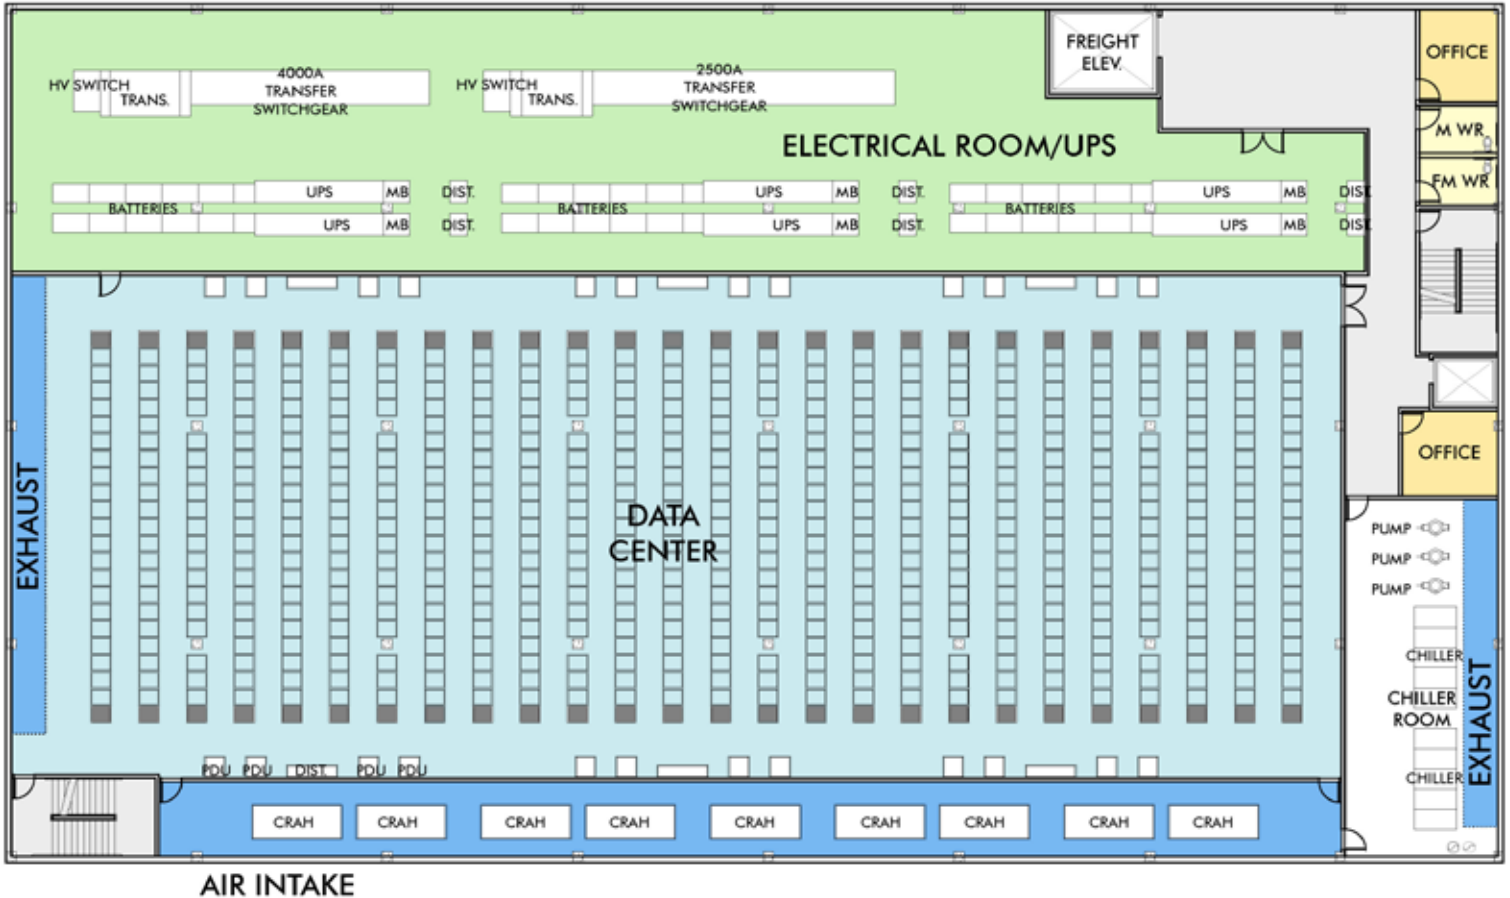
FREIGHT ELEV.

OFFICE

HV SWITCH TRANS. 4000A TRANSFER SWITCHGEAR

HV SWITCH TRANS. 2500A TRANSFER SWITCHGEAR

ELECTRICAL ROOM/UPS

M WR

FM WR

BATTERIES UPS MB DIST.
UPS MB DIST.

BATTERIES UPS MB DIST.
UPS MB DIST.

BATTERIES UPS MB DIST
UPS MB DIST

EXHAUST

DATA CENTER

OFFICE

PUMP
PUMP
PUMP

CHILLER

CHILLER ROOM

CHILLER

EXHAUST

PDU PDU DIST PDU PDU

CRAH CRAH CRAH CRAH CRAH CRAH CRAH CRAH CRAH

AIR INTAKE